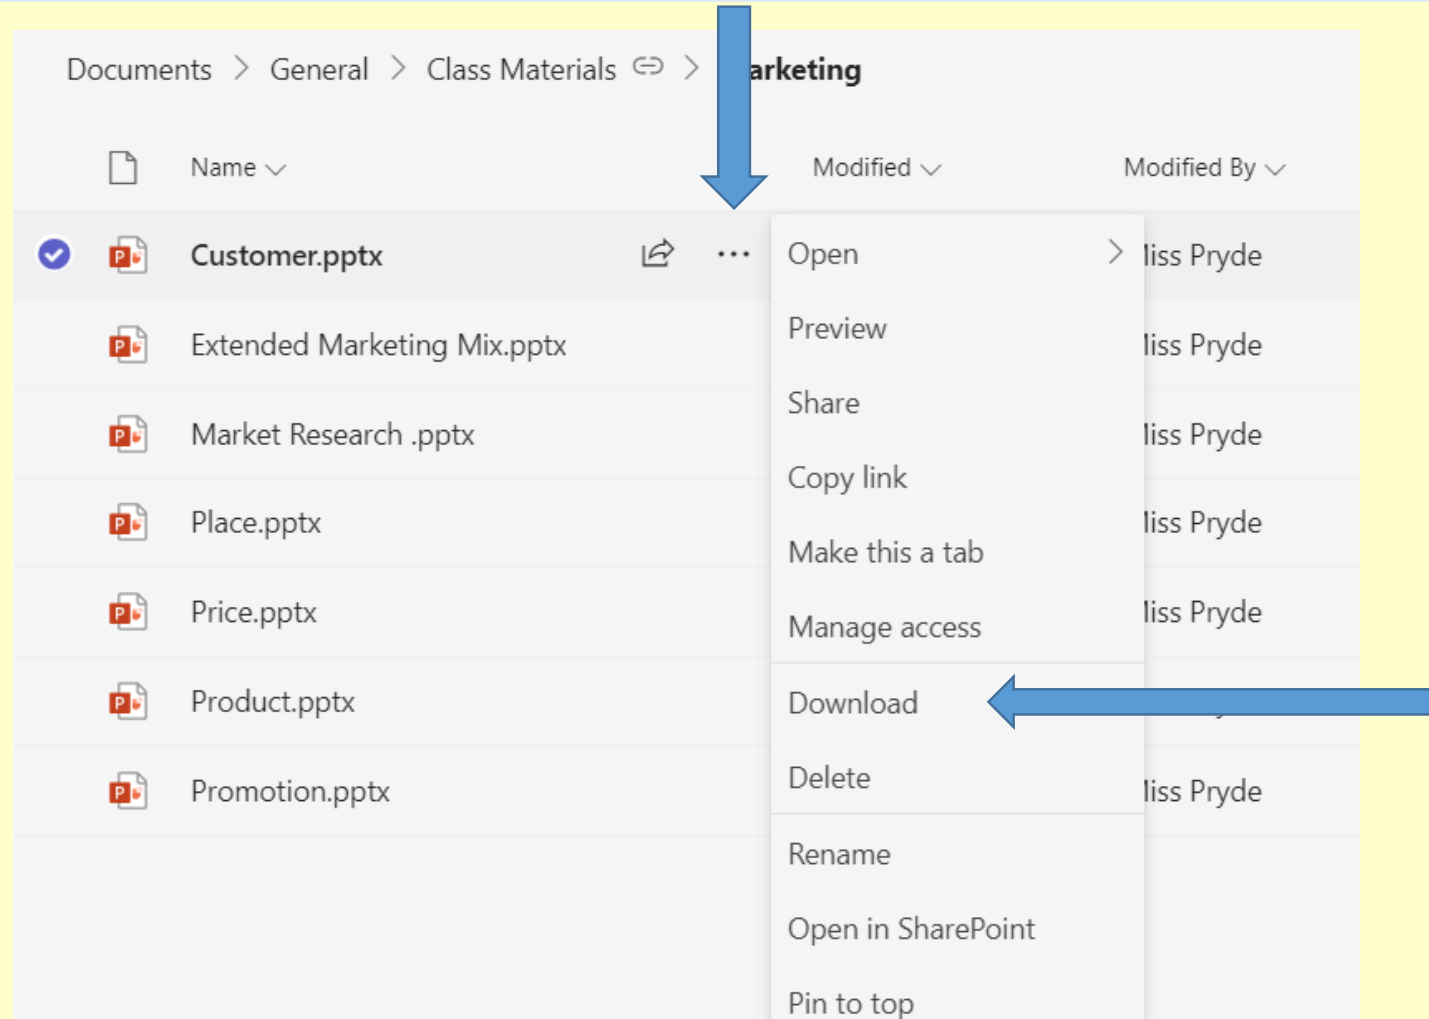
Documents > General > Class Materials > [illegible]arketing

Name Modified Modified By

Customer.pptx ··· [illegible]liss Pryde

Extended Marketing Mix.pptx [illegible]liss Pryde

Market Research .pptx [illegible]liss Pryde

Place.pptx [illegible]liss Pryde

Price.pptx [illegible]liss Pryde

Product.pptx

Promotion.pptx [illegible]liss Pryde

Open >
Preview
Share
Copy link
Make this a tab
Manage access
Download
Delete
Rename
Open in SharePoint
Pin to top